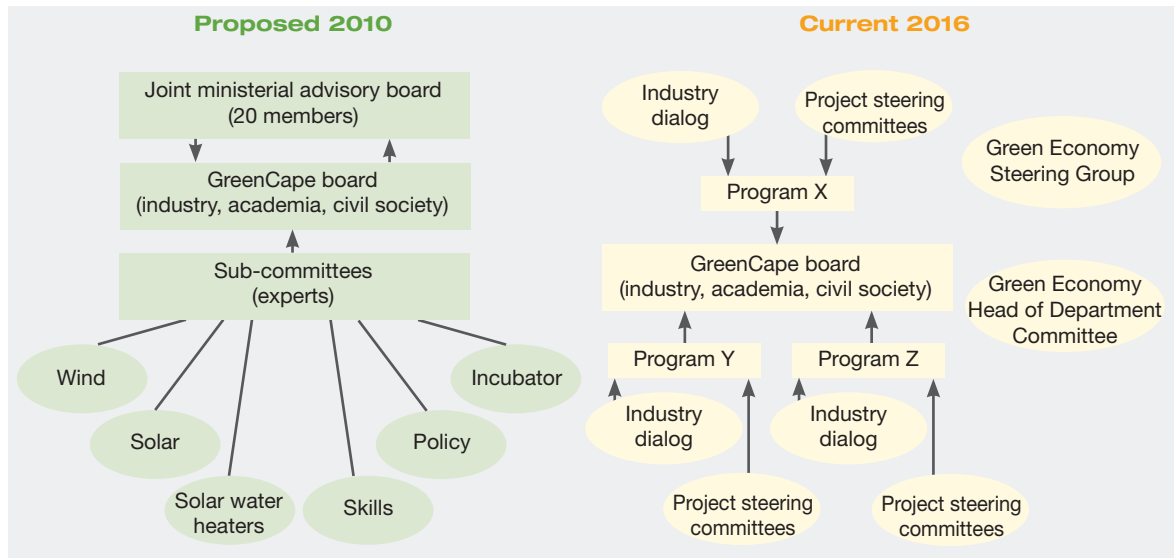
Proposed 2010

Joint ministerial advisory board (20 members)

GreenCape board (industry, academia, civil society)

Sub-committees (experts)

Wind

Solar

Solar water heaters

Skills

Policy

Incubator

Current 2016

Industry dialog

Project steering committees

Green Economy Steering Group

Program X

GreenCape board (industry, academia, civil society)

Green Economy Head of Department Committee

Program Y

Program Z

Industry dialog

Industry dialog

Project steering committees

Project steering committees